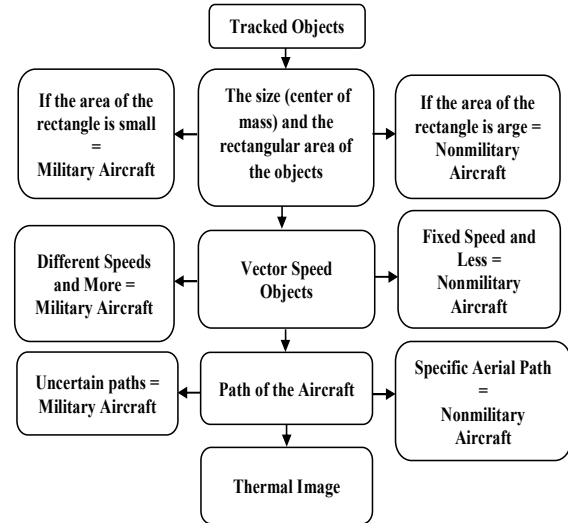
Tracked Objects

If the area of the rectangle is small = Military Aircraft

The size (center of mass) and the rectangular area of the objects

If the area of the rectangle is arge = Nonmilitary Aircraft

Different Speeds and More = Military Aircraft

Vector Speed Objects

Fixed Speed and Less = Nonmilitary Aircraft

Uncertain paths = Military Aircraft

Path of the Aircraft

Specific Aerial Path = Nonmilitary Aircraft

Thermal Image